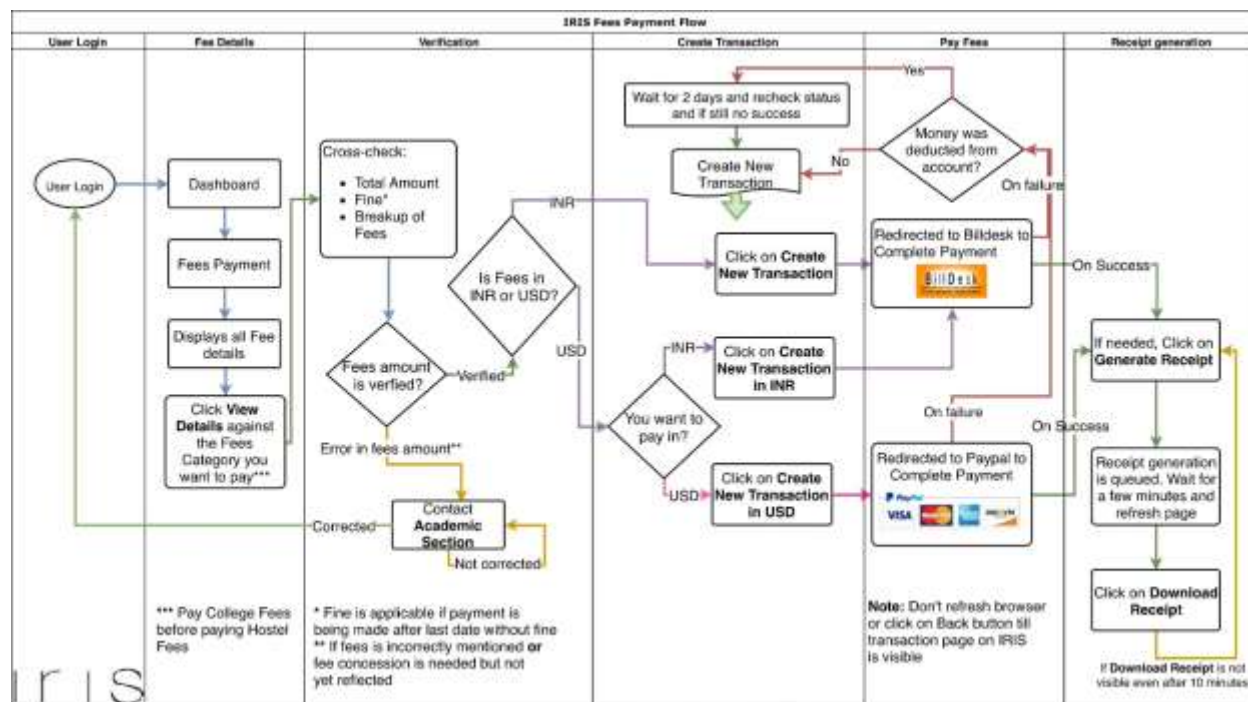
IRIS Fees Payment Flow

User Login

Fee Details

Verification

Create Transaction

Pay Fees

Receipt generation

User Login

Dashboard

Fees Payment

Displays all Fee details

Click **View Details** against the Fees Category you want to pay***

Cross-check:
- Total Amount
- Fine*
- Breakup of Fees

Fees amount is verfied?

Verified

Error in fees amount**

Contact **Academic Section**

Corrected

Not corrected

Is Fees in INR or USD?

INR

USD

You want to pay in?

INR

USD

Wait for 2 days and recheck status and if still no success

Create New Transaction

Click on **Create New Transaction**

Click on **Create New Transaction in INR**

Click on **Create New Transaction in USD**

Yes

No

Money was deducted from account?

On failure

Redirected to Billdesk to Complete Payment

BillDesk

On Success

On failure

On Success

Redirected to Paypal to Complete Payment

PayPal

VISA

If needed, Click on **Generate Receipt**

Receipt generation is queued. Wait for a few minutes and refresh page

Click on **Download Receipt**

*** Pay College Fees before paying Hostel Fees

* Fine is applicable if payment is being made after last date without fine
** If fees is incorrectly mentioned **or** fee concession is needed but not yet reflected

**Note:** Don't refresh browser or click on Back button till transaction page on IRIS is visible

If **Download Receipt** is not visible even after 10 minutes

iris